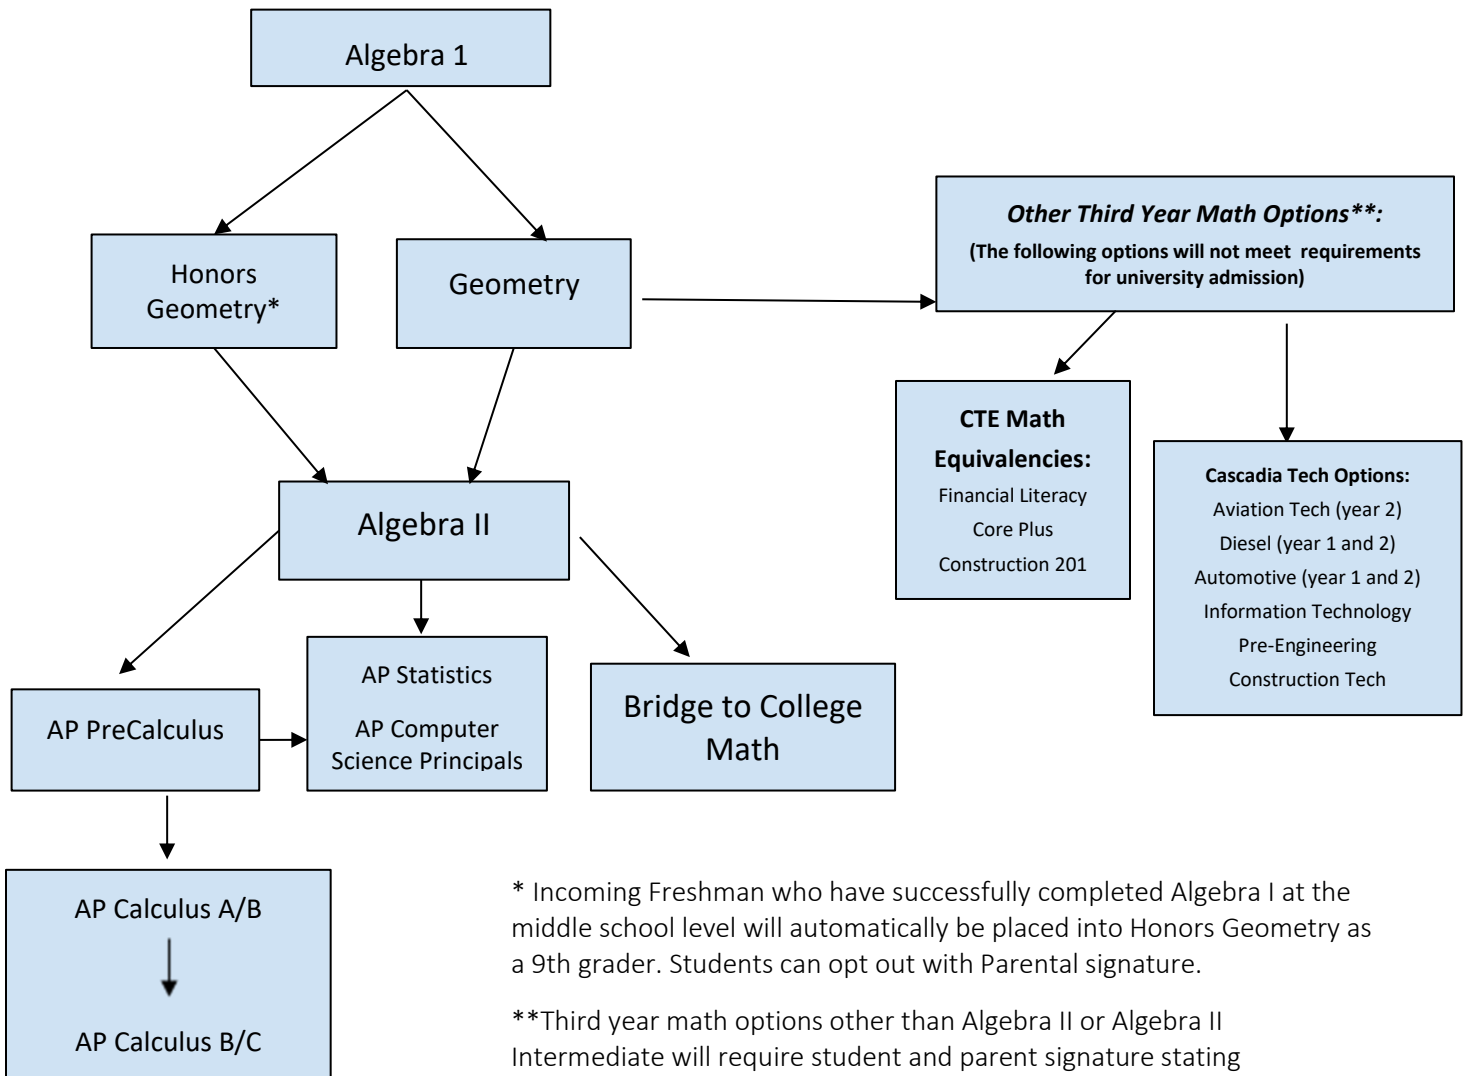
Algebra 1

Honors Geometry*

Geometry

Other Third Year Math Options**:
(The following options will not meet requirements for university admission)

CTE Math Equivalencies:
Financial Literacy
Core Plus
Construction 201

Cascadia Tech Options:
Aviation Tech (year 2)
Diesel (year 1 and 2)
Automotive (year 1 and 2)
Information Technology
Pre-Engineering
Construction Tech

Algebra II

AP PreCalculus

AP Statistics

AP Computer Science Principals

Bridge to College Math

AP Calculus A/B

AP Calculus B/C

* Incoming Freshman who have successfully completed Algebra I at the middle school level will automatically be placed into Honors Geometry as a 9th grader. Students can opt out with Parental signature.

**Third year math options other than Algebra II or Algebra II Intermediate will require student and parent signature stating